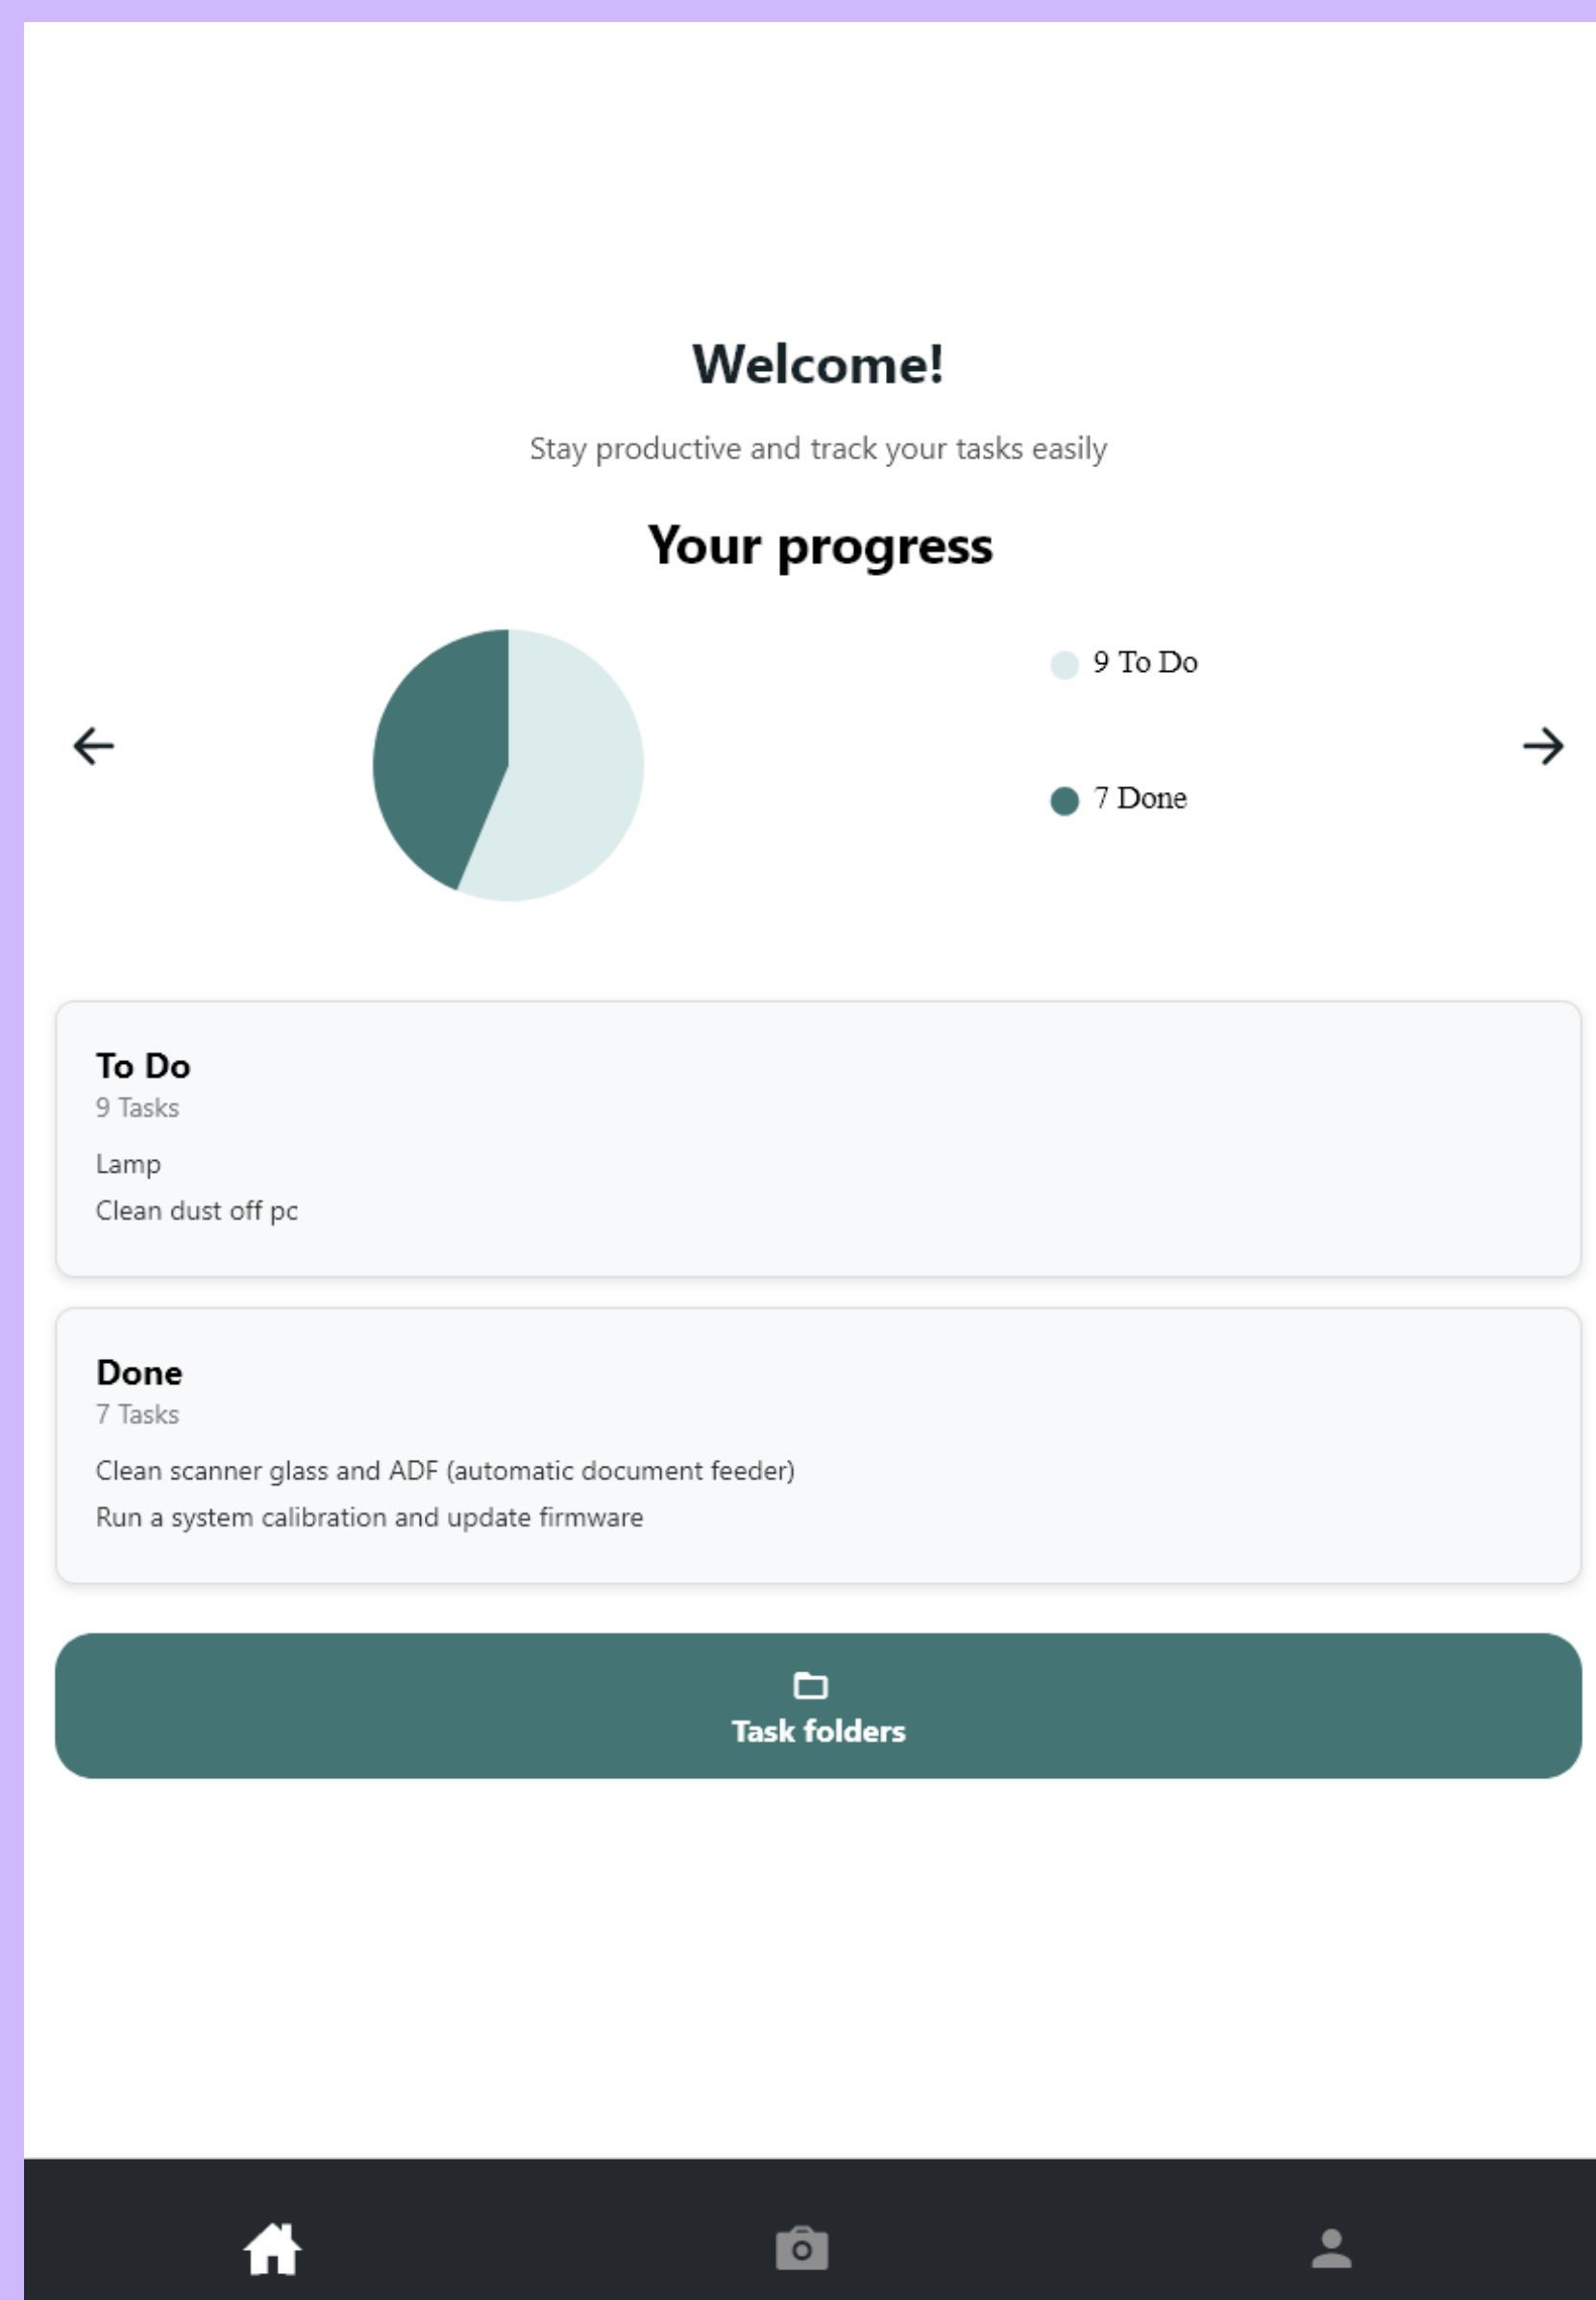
Welcome!

Stay productive and track your tasks easily

Your progress

9 To Do

7 Done

To Do
9 Tasks
Lamp
Clean dust off pc

Done
7 Tasks
Clean scanner glass and ADF (automatic document feeder)
Run a system calibration and update firmware

Task folders